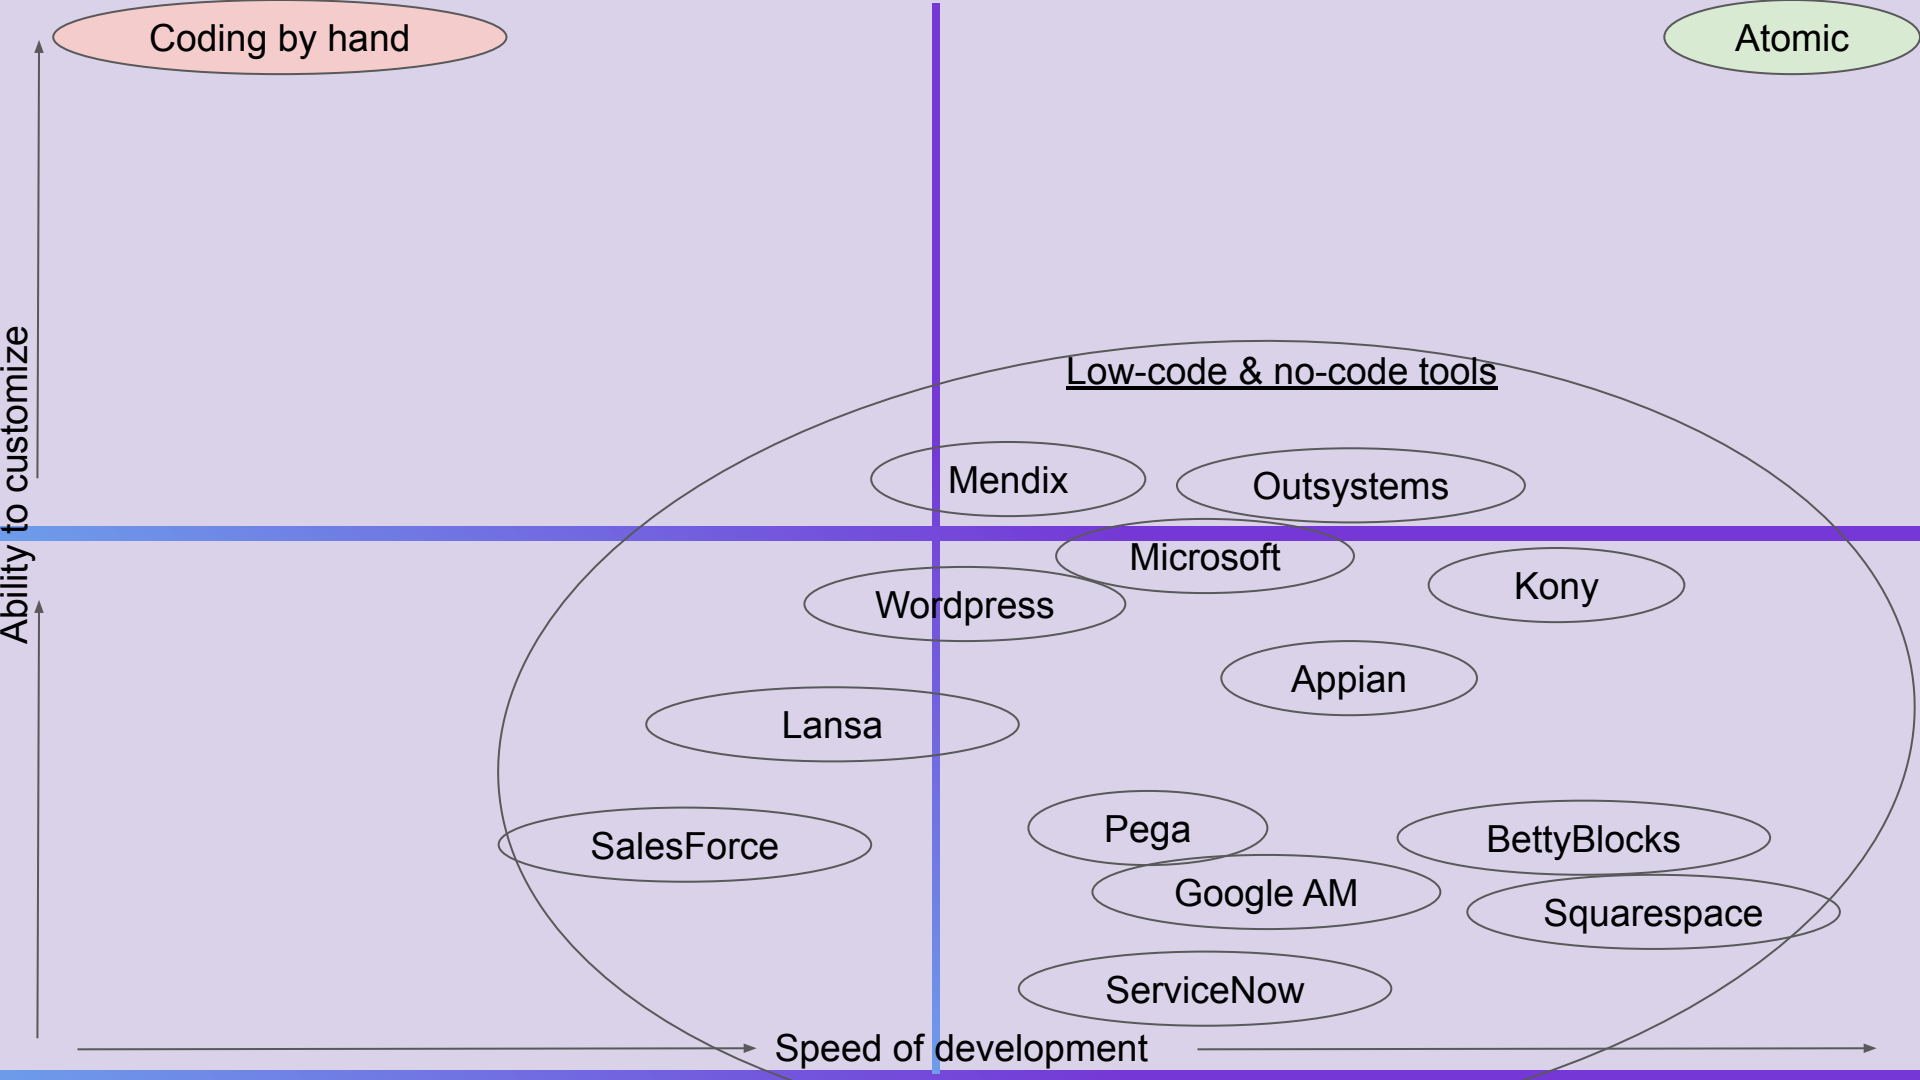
Coding by hand

Atomic

Ability to customize

Low-code & no-code tools

Mendix

Outsystems

Microsoft

Kony

Wordpress

Appian

Lansa

SalesForce

Pega

BettyBlocks

Google AM

Squarespace

ServiceNow

Speed of development